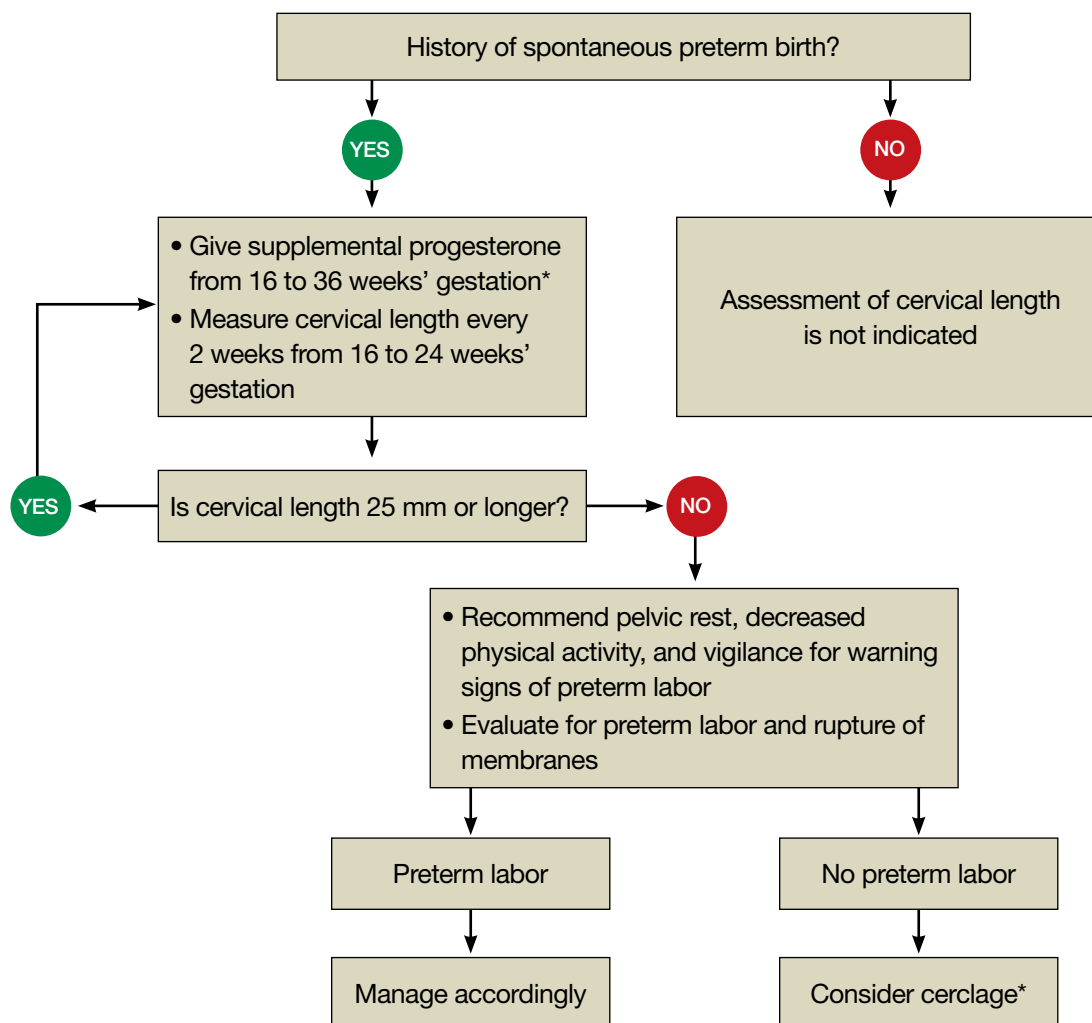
History of spontaneous preterm birth?

YES

NO

• Give supplemental progesterone from 16 to 36 weeks' gestation*
• Measure cervical length every 2 weeks from 16 to 24 weeks' gestation

Assessment of cervical length is not indicated

YES

Is cervical length 25 mm or longer?

NO

• Recommend pelvic rest, decreased physical activity, and vigilance for warning signs of preterm labor
• Evaluate for preterm labor and rupture of membranes

Preterm labor

No preterm labor

Manage accordingly

Consider cerclage*